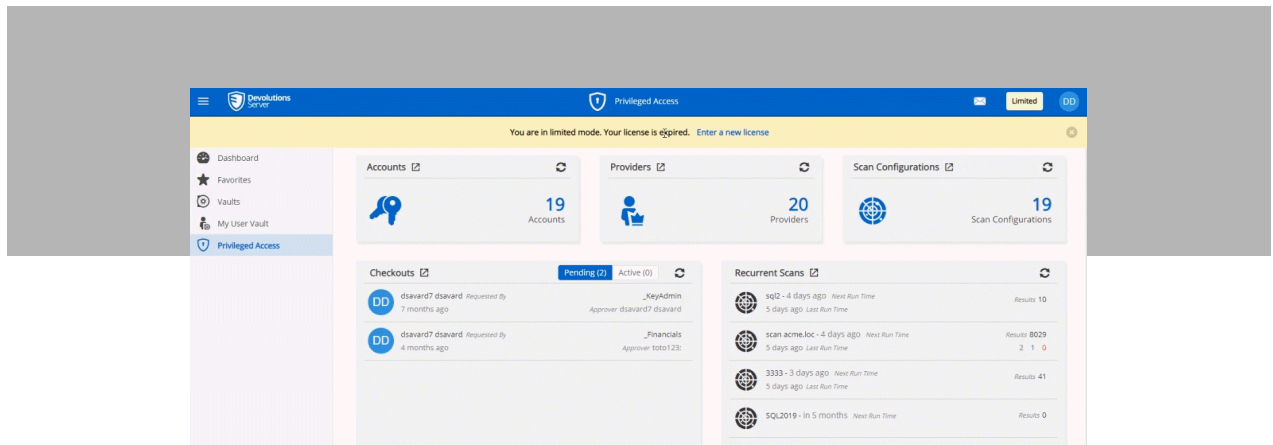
Devolutions Server

Privileged Access

Limited

DD

You are in limited mode. Your license is expired. Enter a new license

Dashboard

Favorites

Vaults

My User Vault

Privileged Access

Accounts

19
Accounts

Providers

20
Providers

Scan Configurations

19
Scan Configurations

Checkouts

Pending (2) Active (0)

DD dsavard7 dsavard Requested By _KeyAdmin
7 months ago Approver dsavard7 dsavard

DD dsavard7 dsavard Requested By _Financials
4 months ago Approver toto123;

Recurrent Scans

sql2 - 4 days ago Next Run Time Results 10
5 days ago Last Run Time

scan acme.loc - 4 days ago Next Run Time Results 8029
5 days ago Last Run Time 2 1 0

3333 - 3 days ago Next Run Time Results 41
5 days ago Last Run Time

SQL2019 - in 5 months Next Run Time Results 0